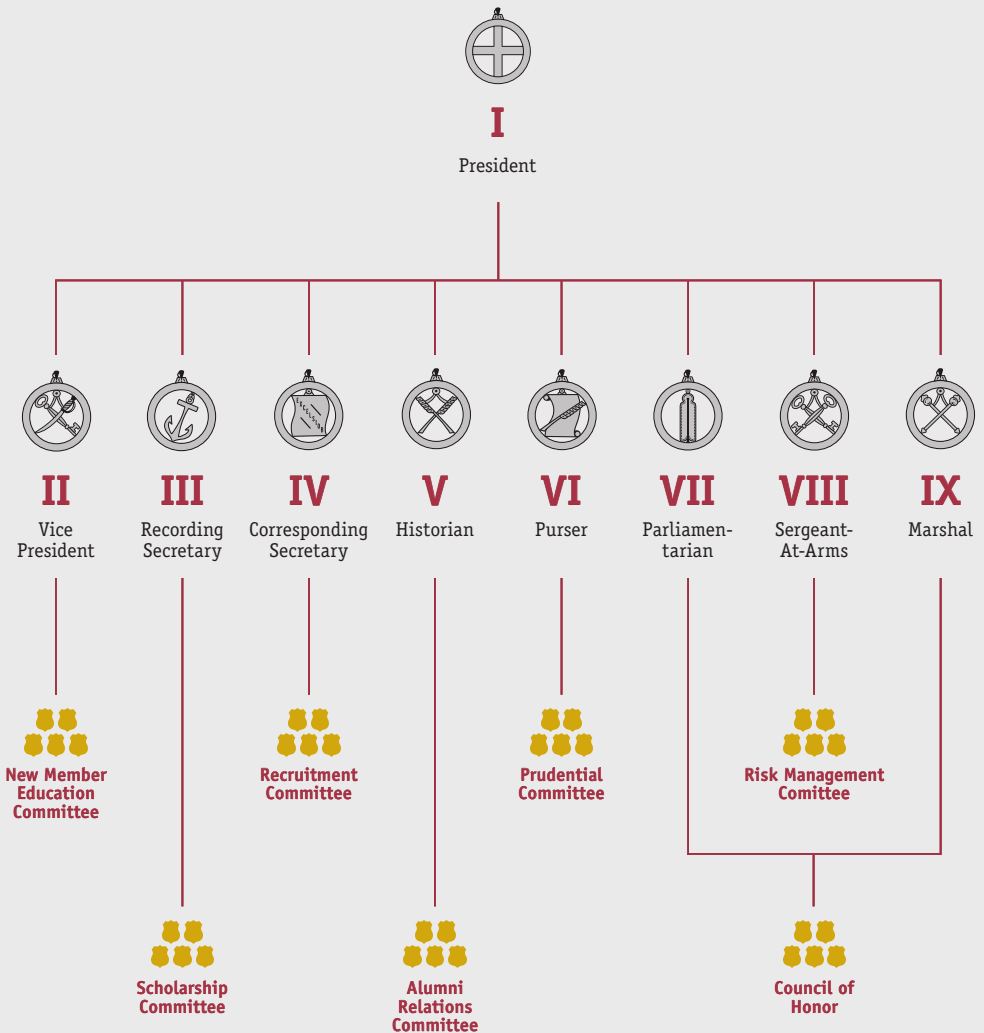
I
President

II
Vice President

III
Recording Secretary

IV
Corresponding Secretary

V
Historian

VI
Purser

VII
Parliamentarian

VIII
Sergeant-At-Arms

IX
Marshal

New Member Education Committee

Recruitment Committee

Prudential Committee

Risk Management Comittee

Scholarship Committee

Alumni Relations Committee

Council of Honor